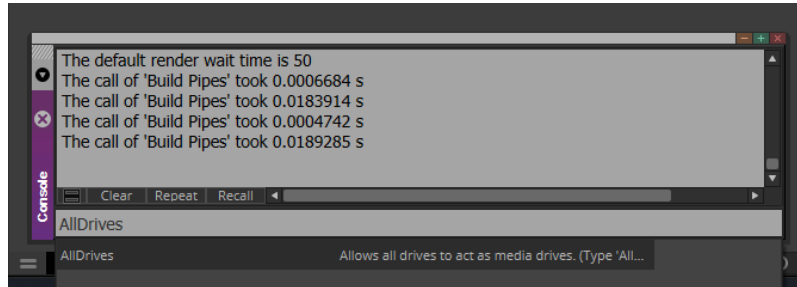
The default render wait time is 50
The call of 'Build Pipes' took 0.0006684 s
The call of 'Build Pipes' took 0.0183914 s
The call of 'Build Pipes' took 0.0004742 s
The call of 'Build Pipes' took 0.0189285 s

Console

Clear Repeat Recall

AllDrives

AllDrives

Allows all drives to act as media drives. (Type 'All...